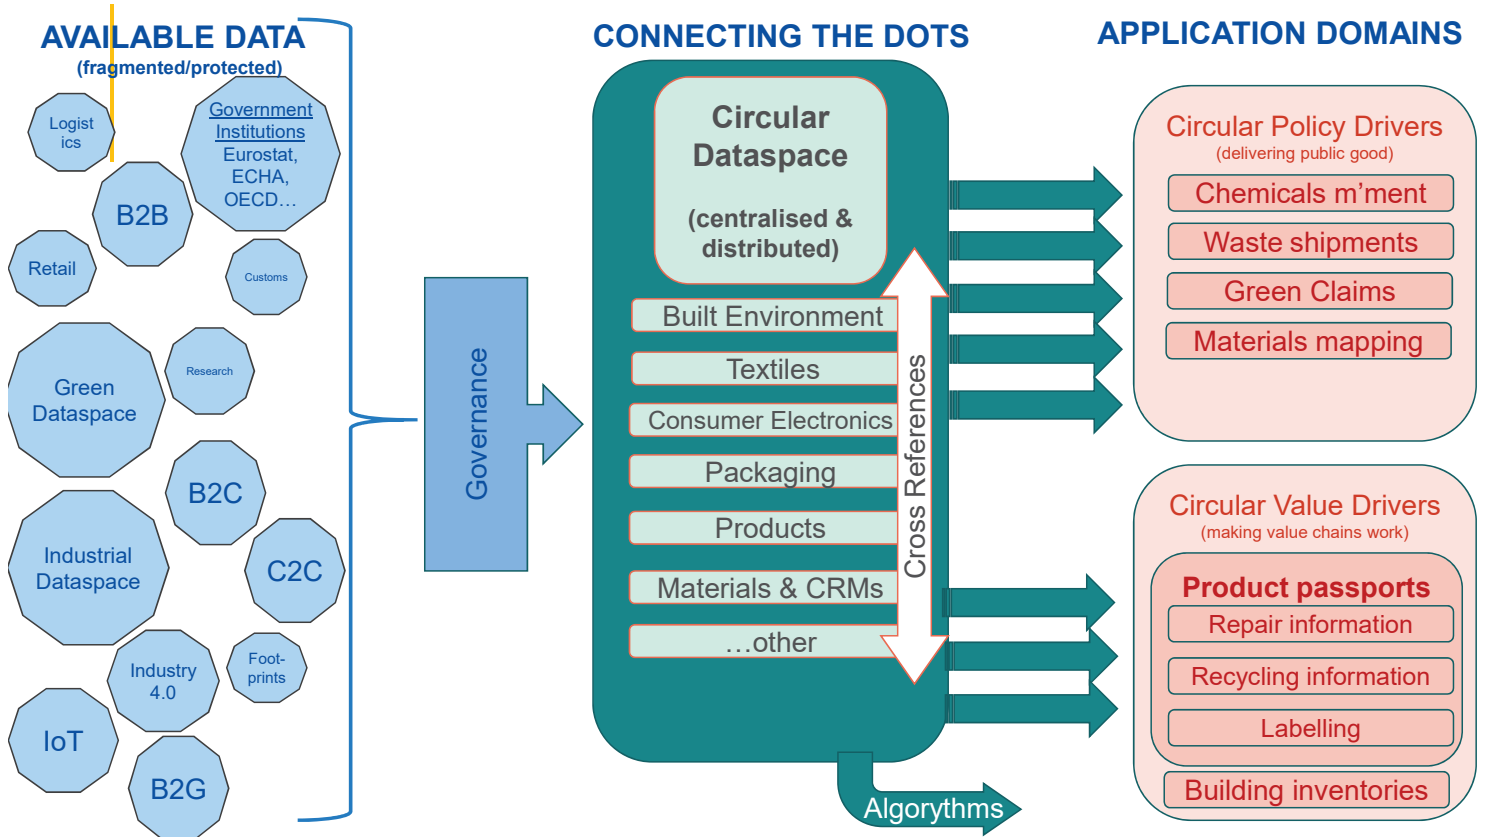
AVAILABLE DATA
(fragmented/protected)

Logistics

Government Institutions
Eurostat, ECHA, OECD…

B2B

Retail

Customs

Green Dataspace

Research

B2C

Industrial Dataspace

C2C

Industry 4.0

Foot-prints

IoT

B2G

Governance

CONNECTING THE DOTS

Circular Dataspace

(centralised & distributed)

Built Environment

Textiles

Consumer Electronics

Packaging

Products

Materials & CRMs

…other

Cross References

Algorythms

APPLICATION DOMAINS

Circular Policy Drivers
(delivering public good)

Chemicals m’ment

Waste shipments

Green Claims

Materials mapping

Circular Value Drivers
(making value chains work)

Product passports

Repair information

Recycling information

Labelling

Building inventories